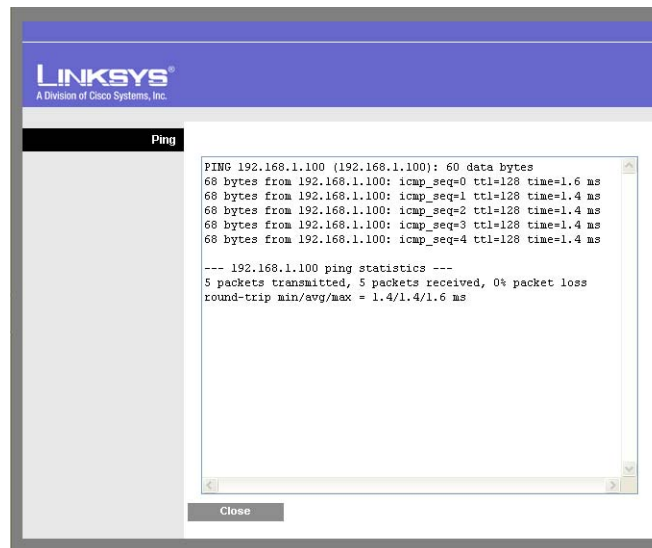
LINKSYS®
A Division of Cisco Systems, Inc.

Ping

PING 192.168.1.100 (192.168.1.100): 60 data bytes
68 bytes from 192.168.1.100: icmp_seq=0 ttl=128 time=1.6 ms
68 bytes from 192.168.1.100: icmp_seq=1 ttl=128 time=1.4 ms
68 bytes from 192.168.1.100: icmp_seq=2 ttl=128 time=1.4 ms
68 bytes from 192.168.1.100: icmp_seq=3 ttl=128 time=1.4 ms
68 bytes from 192.168.1.100: icmp_seq=4 ttl=128 time=1.4 ms

--- 192.168.1.100 ping statistics ---
5 packets transmitted, 5 packets received, 0% packet loss
round-trip min/avg/max = 1.4/1.4/1.6 ms

Close